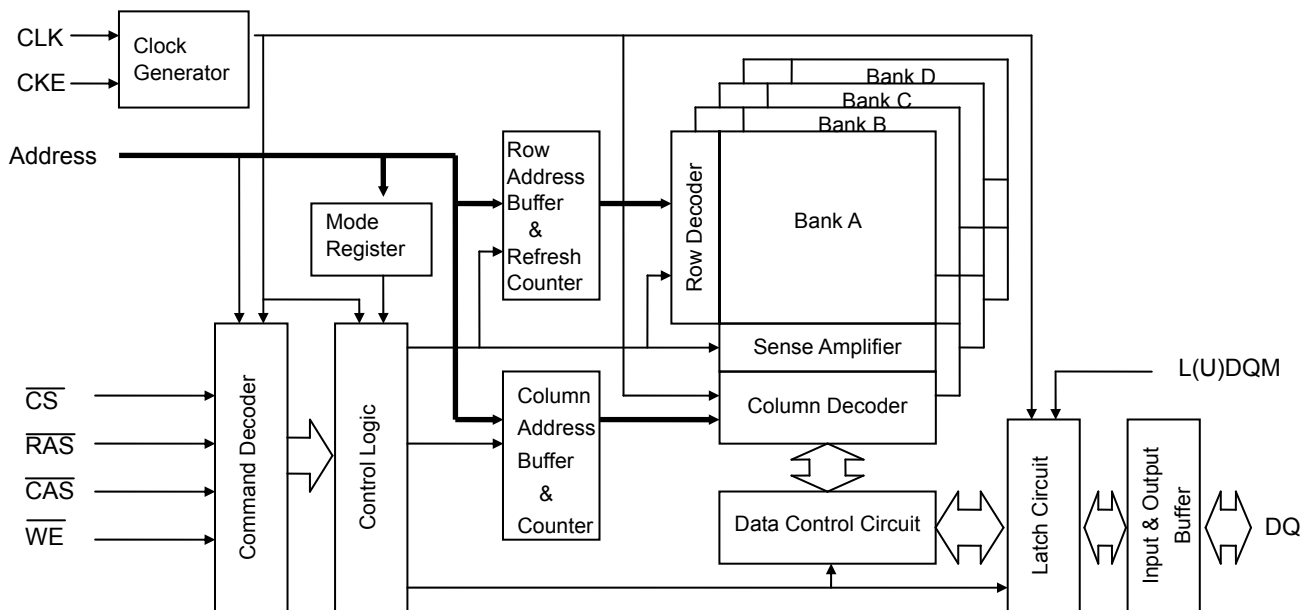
CLK
CKE
Clock Generator
Address
Mode Register
Row Address Buffer & Refresh Counter
Bank D
Bank C
Bank B
Row Decoder
Bank A
Sense Amplifier
Column Decoder
L(U)DQM
$\overline{CS}$
$\overline{RAS}$
$\overline{CAS}$
$\overline{WE}$
Command Decoder
Control Logic
Column Address Buffer & Counter
Data Control Circuit
Latch Circuit
Input & Output Buffer
DQ